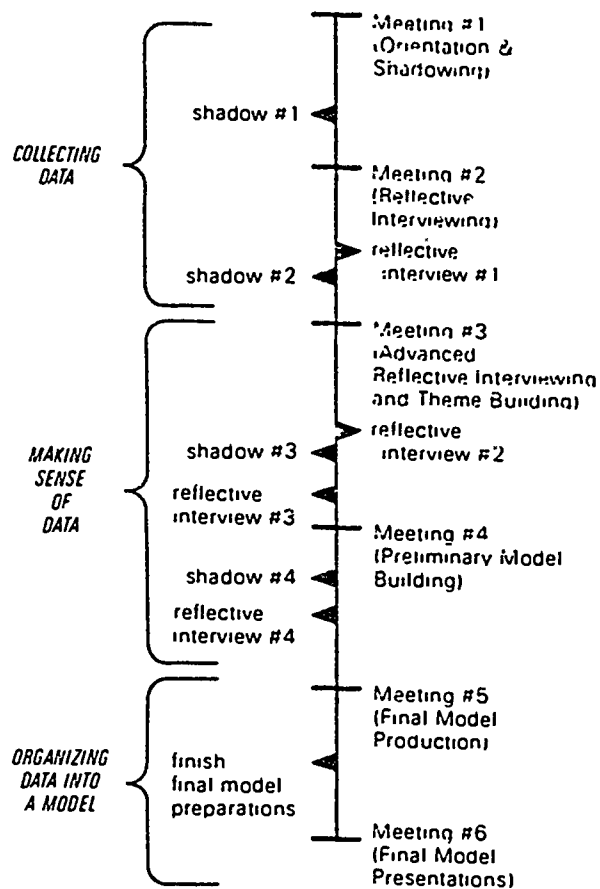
COLLECTING DATA

MAKING SENSE OF DATA

ORGANIZING DATA INTO A MODEL

Meeting #1 (Orientation & Shadowing)

shadow #1

Meeting #2 (Reflective Interviewing)

reflective interview #1

shadow #2

Meeting #3 (Advanced Reflective Interviewing and Theme Building)

reflective interview #2

shadow #3

reflective interview #3

Meeting #4 (Preliminary Model Building)

shadow #4

reflective interview #4

Meeting #5 (Final Model Production)

finish final model preparations

Meeting #6 (Final Model Presentations)